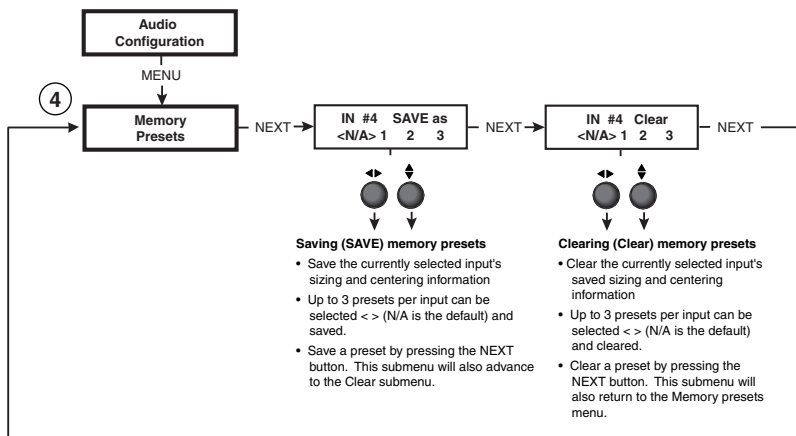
Audio Configuration

MENU

4

Memory Presets

NEXT

IN #4 SAVE as
<N/A> 1 2 3

NEXT

IN #4 Clear
<N/A> 1 2 3

NEXT

Saving (SAVE) memory presets

• Save the currently selected input's sizing and centering information

• Up to 3 presets per input can be selected < > (N/A is the default) and saved.

• Save a preset by pressing the NEXT button. This submenu will also advance to the Clear submenu.

Clearing (Clear) memory presets

• Clear the currently selected input's saved sizing and centering information

• Up to 3 presets per input can be selected < > (N/A is the default) and cleared.

• Clear a preset by pressing the NEXT button. This submenu will also return to the Memory presets menu.